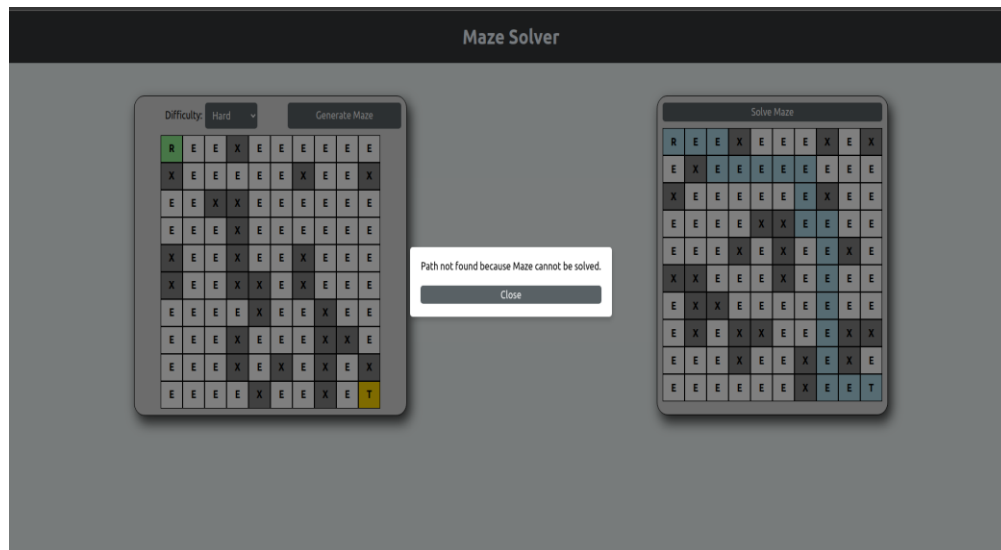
Maze Solver

Difficulty: Hard

Generate Maze

| R | E | E | X | E | E | E | E | E | E |
|---|---|---|---|---|---|---|---|---|---|
| X | E | E | E | E | E | X | E | E | X |
| E | E | X | X | E | E | E | E | E | E |
| E | E | E | X | E | E | E | E | E | E |
| X | E | E | X | E | E | X | E | E | E |
| X | E | E | X | X | E | X | E | E | E |
| E | E | E | E | X | E | E | X | E | E |
| E | E | E | X | E | E | E | X | X | E |
| E | E | E | X | E | X | E | X | E | X |
| E | E | E | E | X | E | E | X | E | T |

Path not found because Maze cannot be solved.

Close

Solve Maze

| R | E | E | X | E | E | E | X | E | X |
|---|---|---|---|---|---|---|---|---|---|
| E | X | E | E | E | E | E | E | E | E |
| X | E | E | E | E | E | E | X | E | E |
| E | E | E | E | X | X | E | E | E | E |
| E | E | E | X | E | X | E | E | X | E |
| X | X | E | E | E | X | E | E | E | E |
| E | X | X | E | E | E | E | E | E | E |
| E | X | E | X | X | E | E | E | X | X |
| E | E | E | X | E | E | X | E | X | E |
| E | E | E | E | E | E | X | E | E | T |